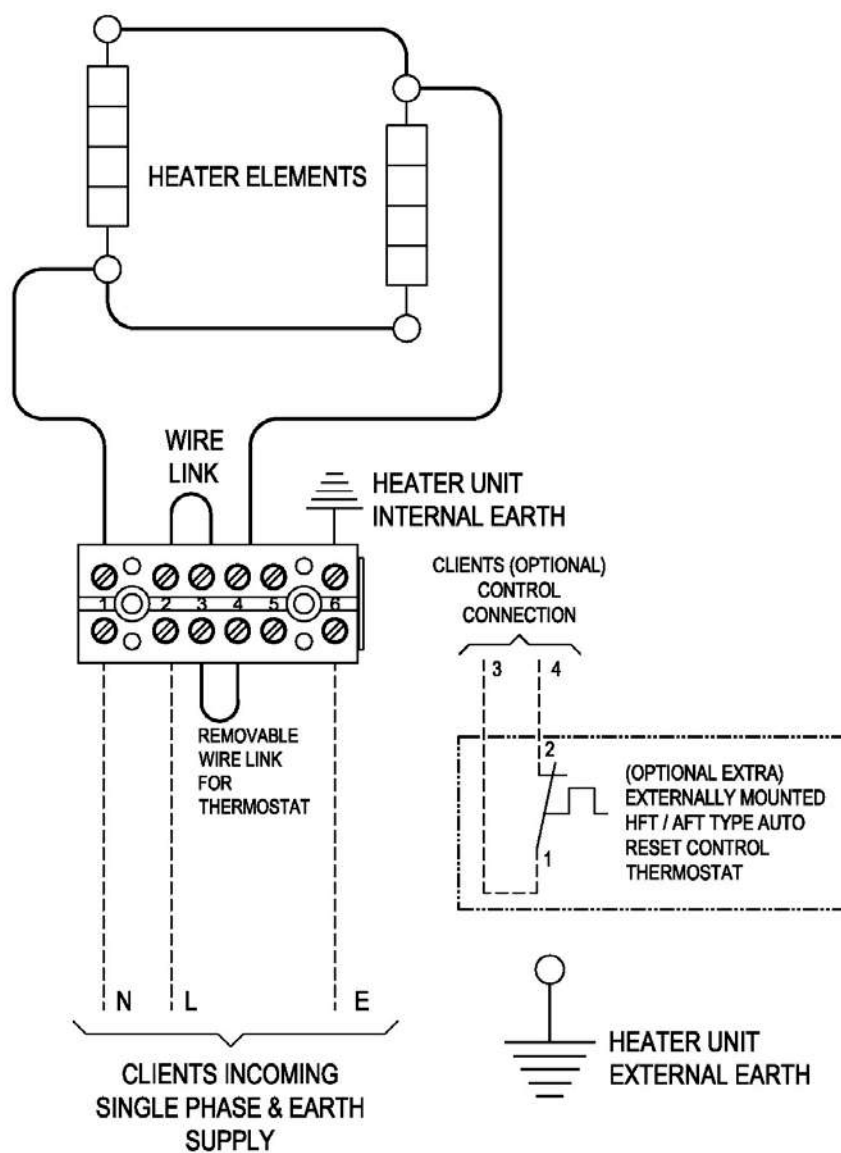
HEATER ELEMENTS

WIRE LINK

HEATER UNIT INTERNAL EARTH

1 2 3 4 5 6

CLIENTS (OPTIONAL) CONTROL CONNECTION

3 4

REMOVABLE WIRE LINK FOR THERMOSTAT

2

1

(OPTIONAL EXTRA) EXTERNALLY MOUNTED HFT / AFT TYPE AUTO RESET CONTROL THERMOSTAT

N L E

CLIENTS INCOMING SINGLE PHASE & EARTH SUPPLY

HEATER UNIT EXTERNAL EARTH